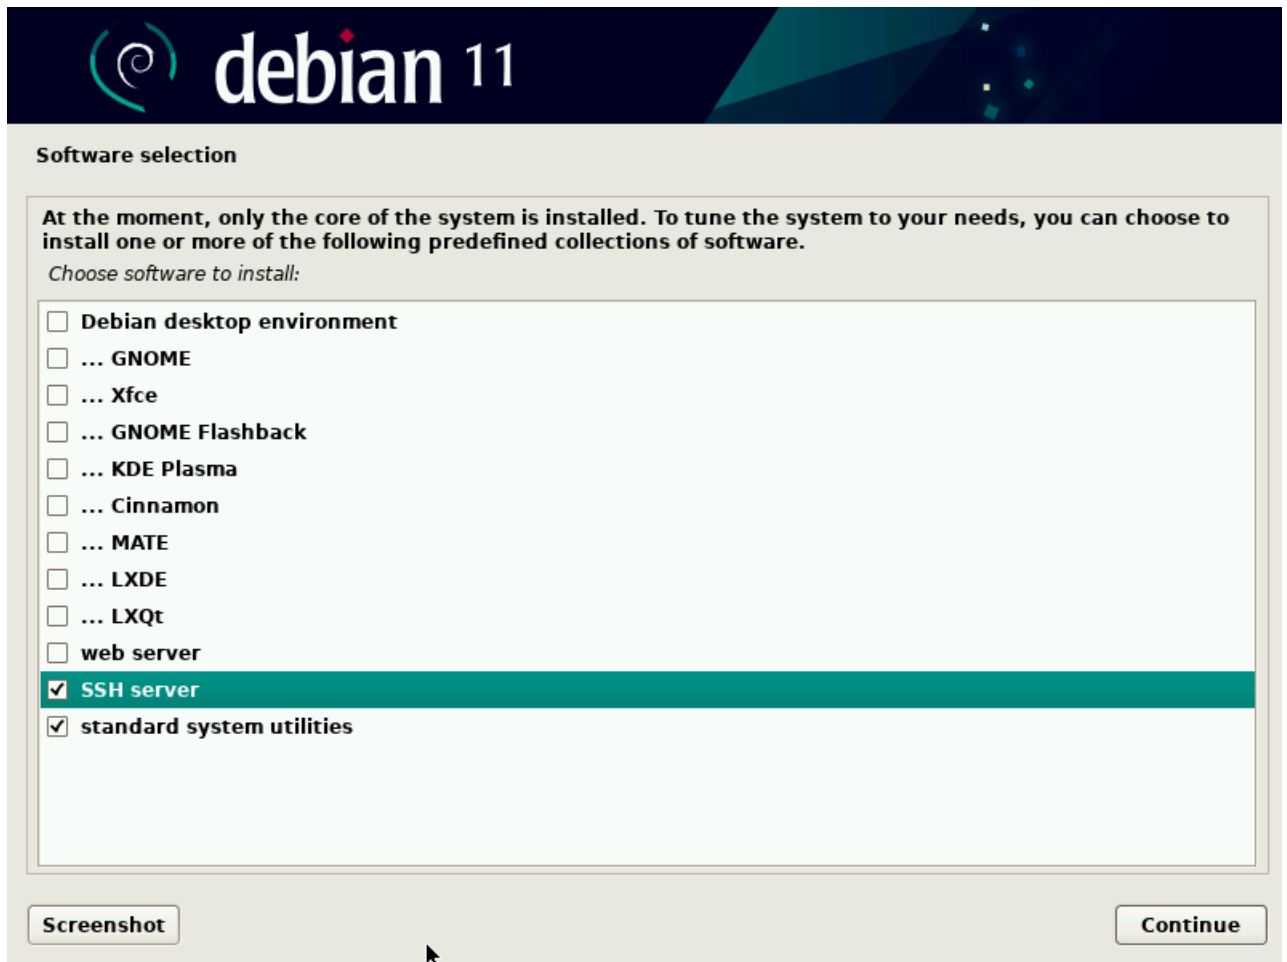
debian 11

Software selection

At the moment, only the core of the system is installed. To tune the system to your needs, you can choose to install one or more of the following predefined collections of software.

Choose software to install:

☐ Debian desktop environment
☐ ... GNOME
☐ ... Xfce
☐ ... GNOME Flashback
☐ ... KDE Plasma
☐ ... Cinnamon
☐ ... MATE
☐ ... LXDE
☐ ... LXQt
☐ web server
☑ SSH server
☑ standard system utilities

Screenshot

Continue